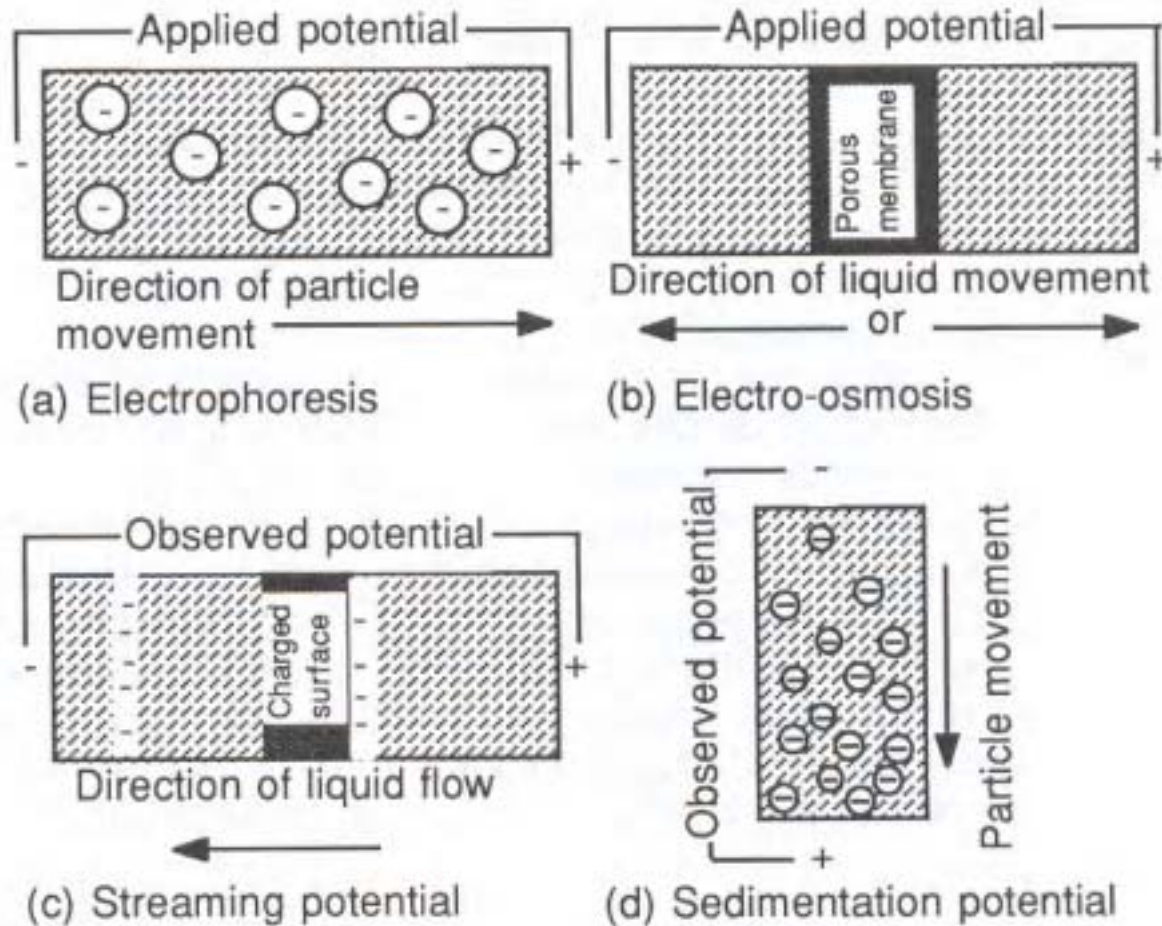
Applied potential

-

+

Direction of particle movement

(a) Electrophoresis

Applied potential

-

Porous membrane

+

Direction of liquid movement

or

(b) Electro-osmosis

Observed potential

-

Charged surface

+

Direction of liquid flow

(c) Streaming potential

-

Observed potential

+

Particle movement

(d) Sedimentation potential